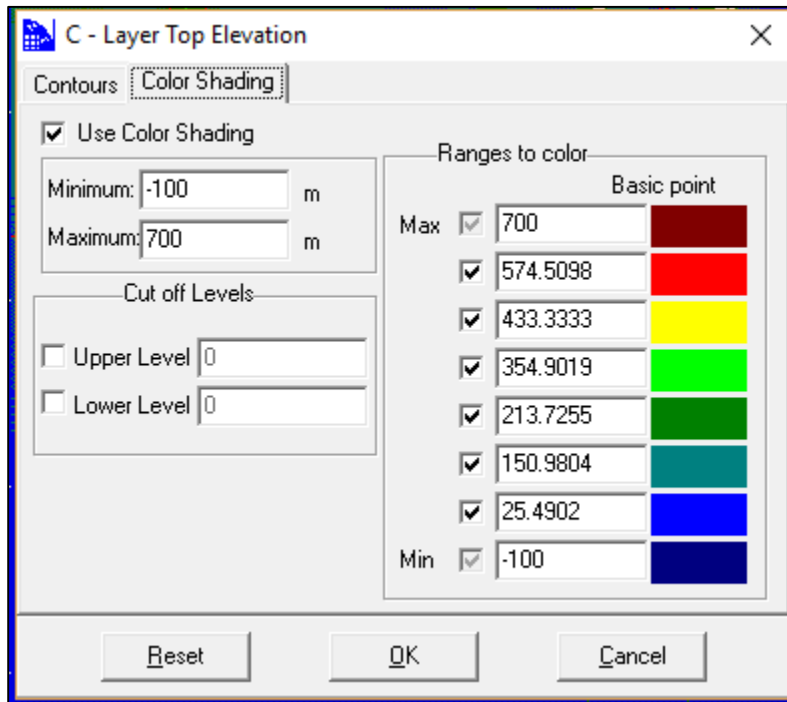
C - Layer Top Elevation
×

Contours
Color Shading

Use Color Shading

Minimum: -100 m
Maximum: 700 m

Cut off Levels

Upper Level 0
Lower Level 0

Ranges to color

Basic point

Max 700
574.5098
433.3333
354.9019
213.7255
150.9804
25.4902
Min -100

Reset
OK
Cancel